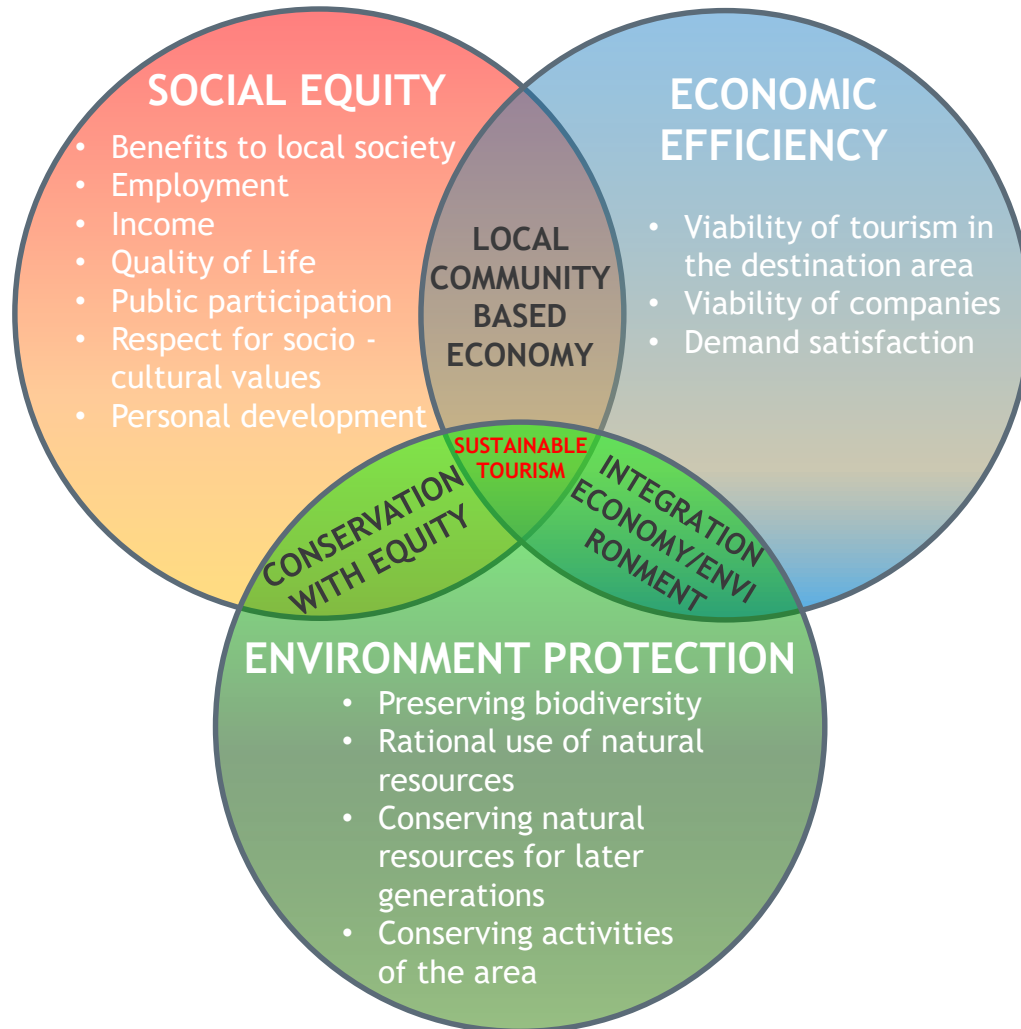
SOCIAL EQUITY
- Benefits to local society
- Employment
- Income
- Quality of Life
- Public participation
- Respect for socio - cultural values
- Personal development

ECONOMIC EFFICIENCY
- Viability of tourism in the destination area
- Viability of companies
- Demand satisfaction

LOCAL COMMUNITY BASED ECONOMY

SUSTAINABLE TOURISM

CONSERVATION WITH EQUITY

INTEGRATION ECONOMY/ENVIRONMENT

ENVIRONMENT PROTECTION
- Preserving biodiversity
- Rational use of natural resources
- Conserving natural resources for later generations
- Conserving activities of the area